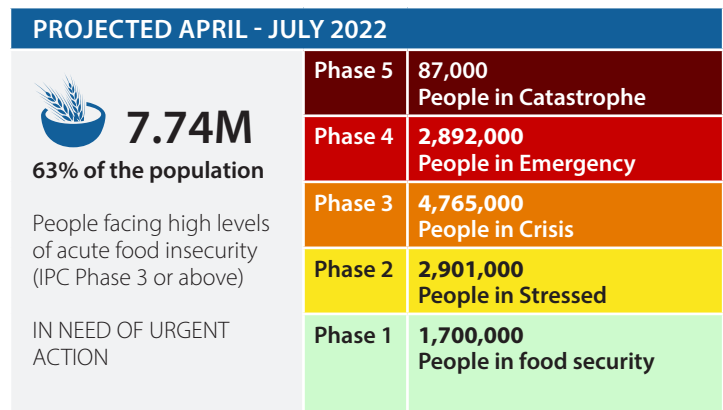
PROJECTED APRIL - JULY 2022

7.74M
63% of the population

People facing high levels of acute food insecurity (IPC Phase 3 or above)

IN NEED OF URGENT ACTION

| Phase 5 | 87,000 People in Catastrophe |
|---|---|
| Phase 4 | 2,892,000 People in Emergency |
| Phase 3 | 4,765,000 People in Crisis |
| Phase 2 | 2,901,000 People in Stressed |
| Phase 1 | 1,700,000 People in food security |